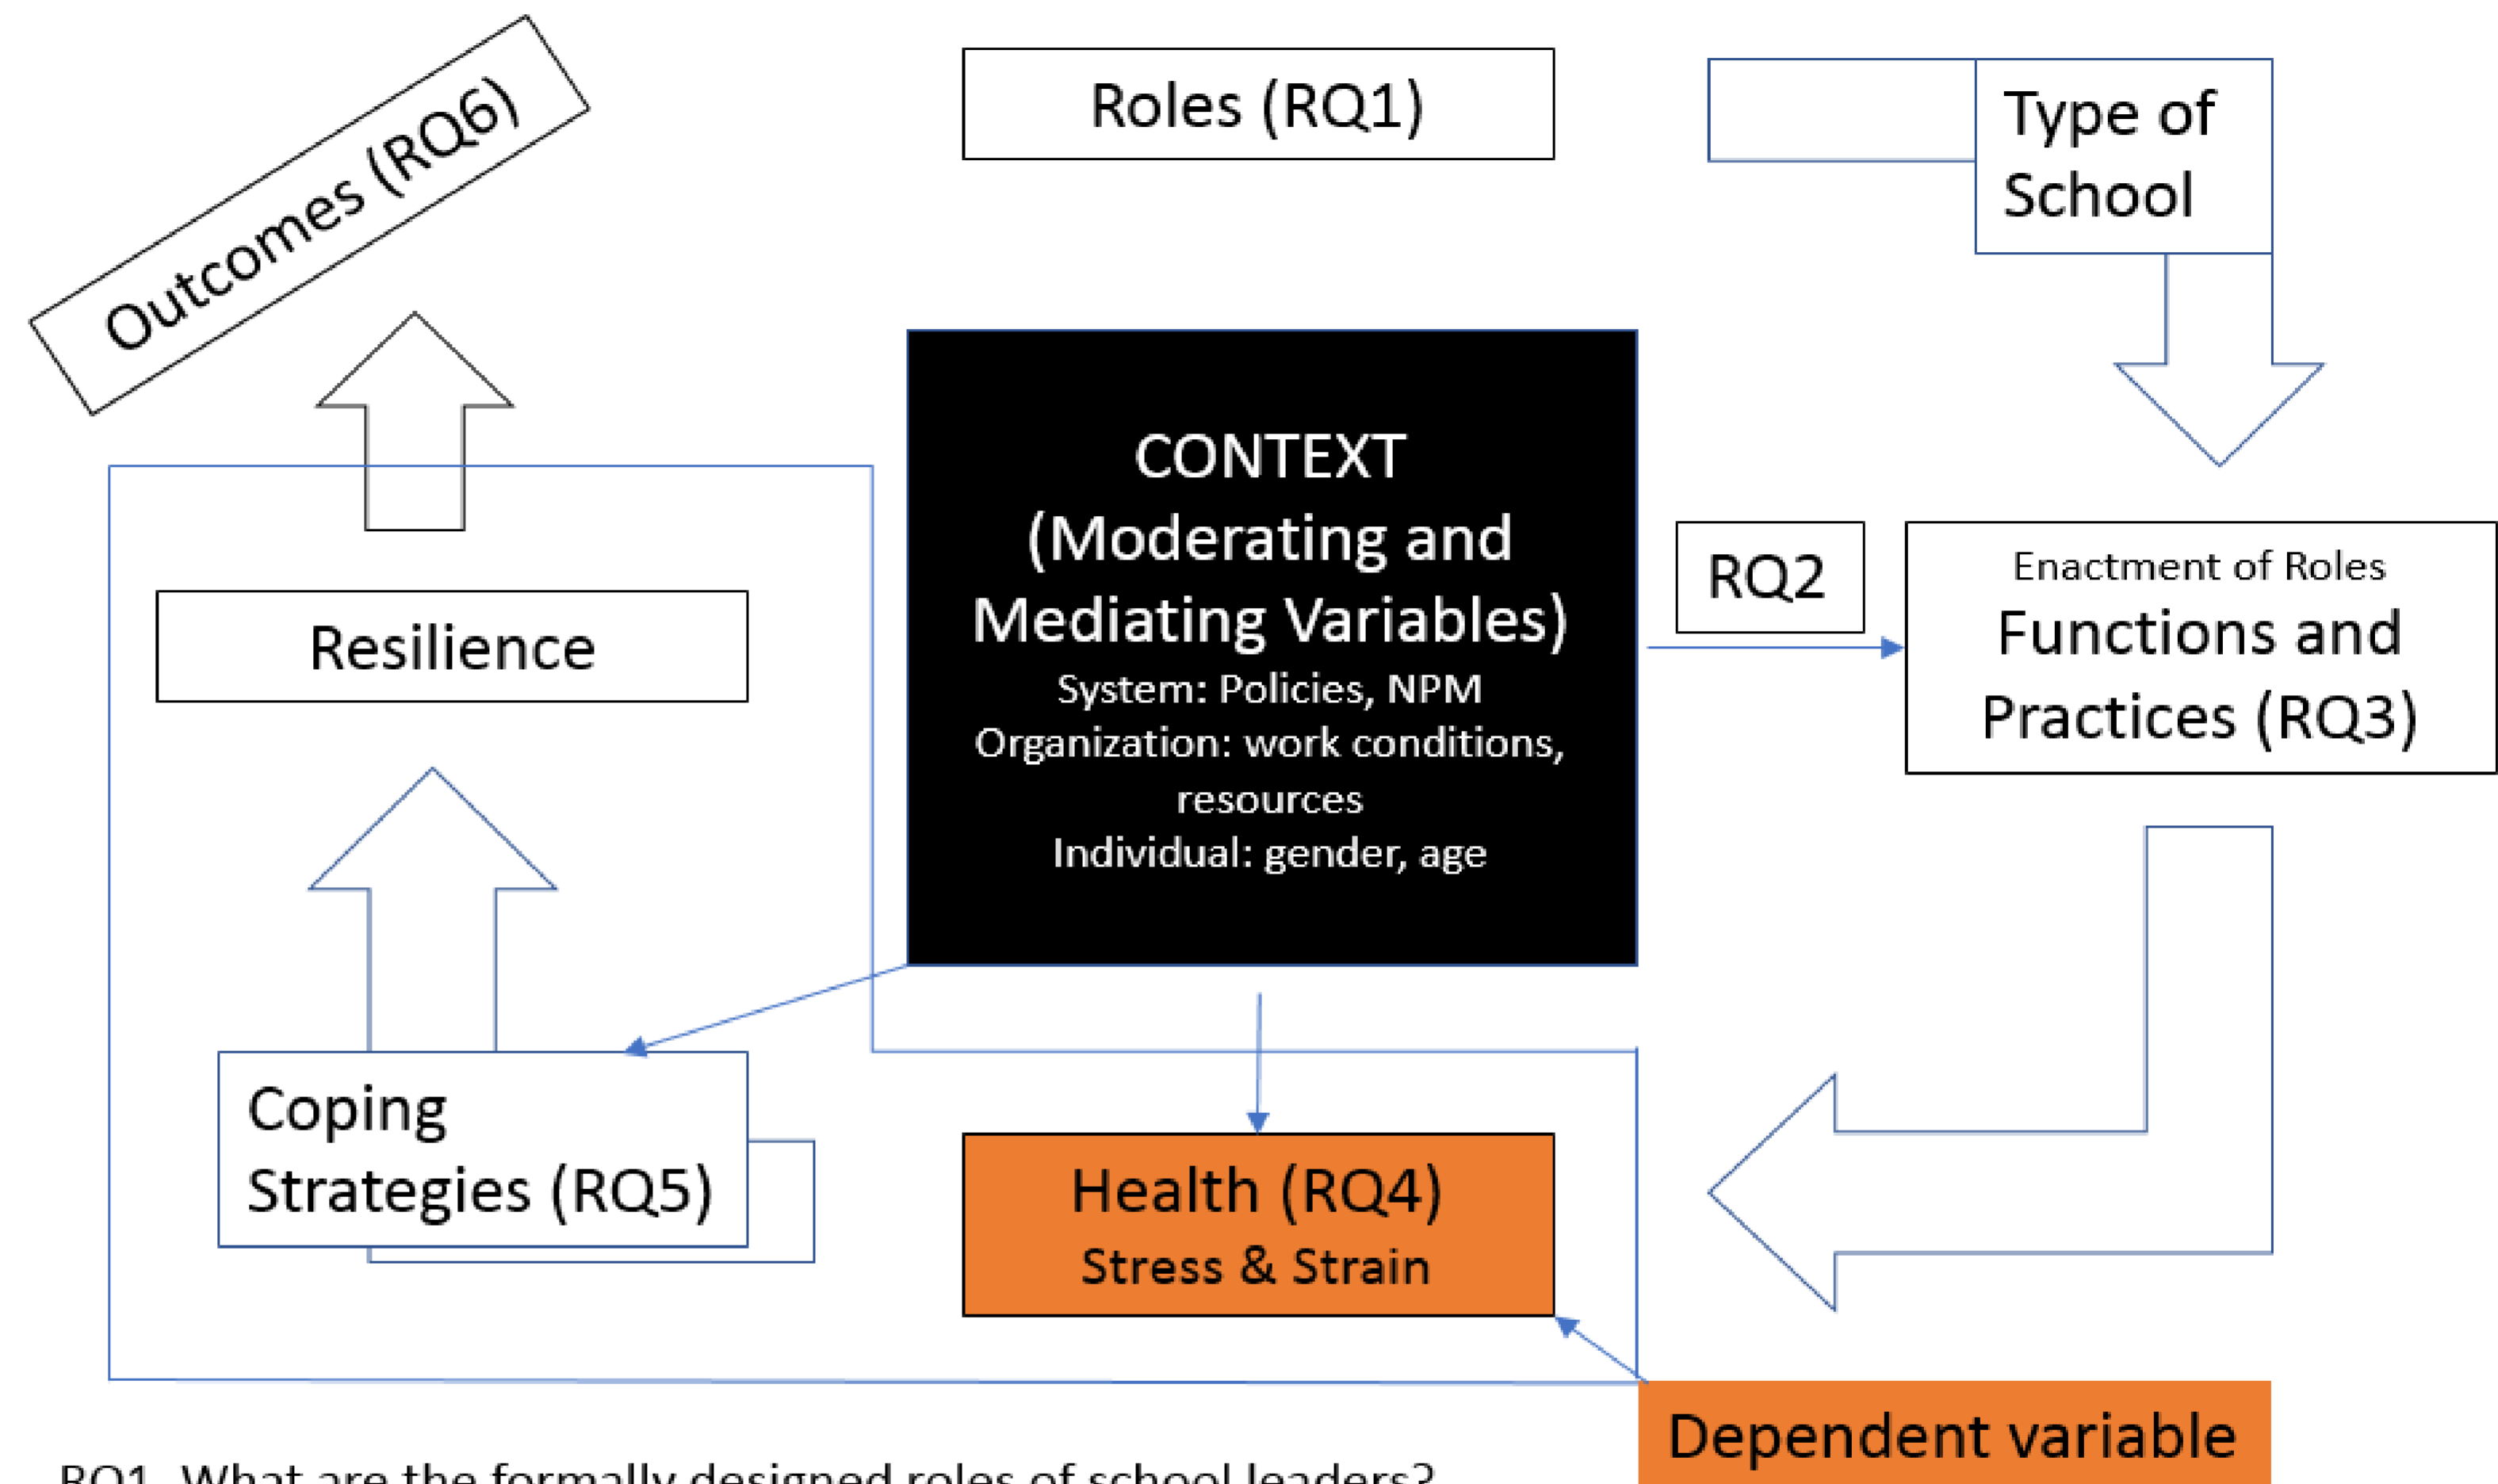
Outcomes (RQ6)

Roles (RQ1)

Type of School

CONTEXT (Moderating and Mediating Variables)
System: Policies, NPM
Organization: work conditions, resources
Individual: gender, age

RQ2

Enactment of Roles
Functions and Practices (RQ3)

Resilience

Coping Strategies (RQ5)

Health (RQ4)
Stress & Strain

Dependent variable

RQ1. What are the formally designed roles of school leaders?